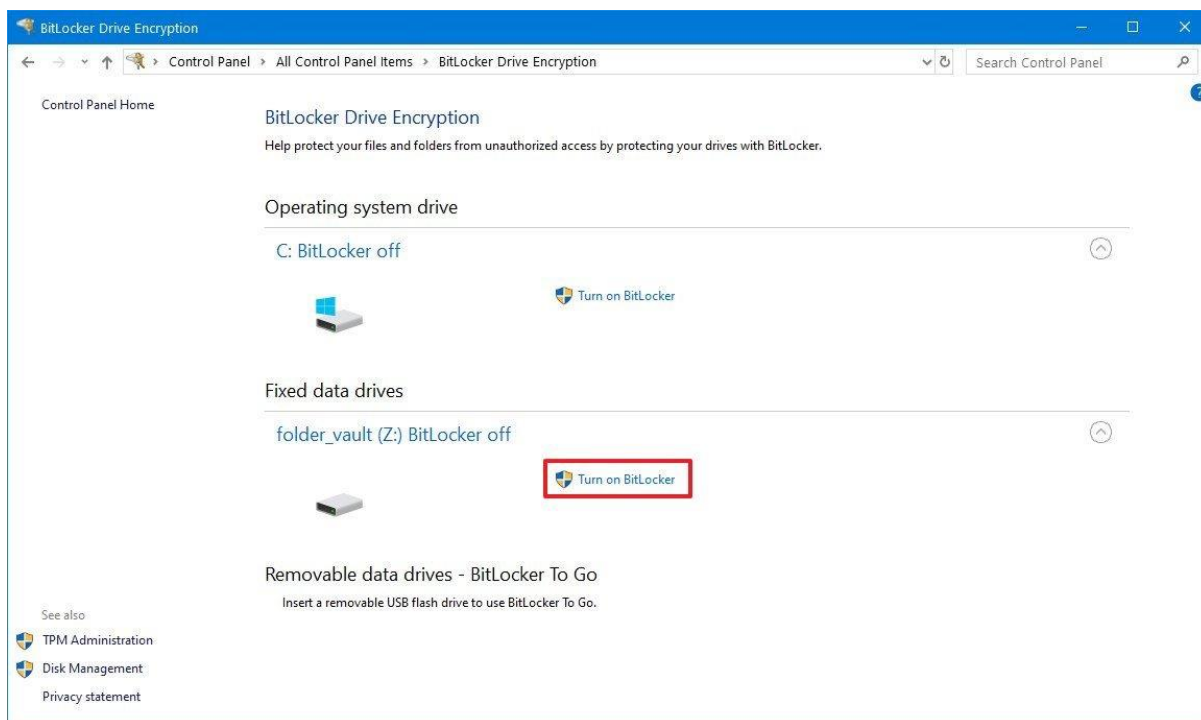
BitLocker Drive Encryption

Control Panel > All Control Panel Items > BitLocker Drive Encryption

Search Control Panel

Control Panel Home

BitLocker Drive Encryption

Help protect your files and folders from unauthorized access by protecting your drives with BitLocker.

Operating system drive

C: BitLocker off

Turn on BitLocker

Fixed data drives

folder_vault (Z:) BitLocker off

Turn on BitLocker

Removable data drives - BitLocker To Go

Insert a removable USB flash drive to use BitLocker To Go.

See also

TPM Administration

Disk Management

Privacy statement